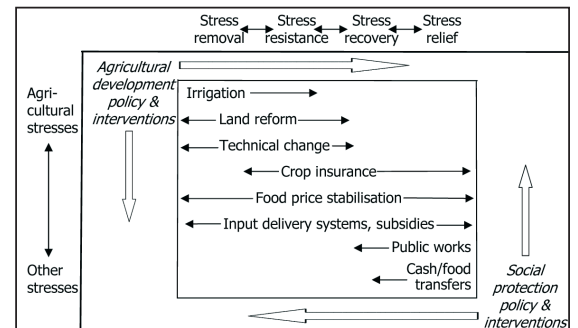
Stress removal
Stress resistance
Stress recovery
Stress relief

Agricultural development policy & interventions

Agricultural stresses

Other stresses

Irrigation

Land reform

Technical change

Crop insurance

Food price stabilisation

Input delivery systems, subsidies

Public works

Cash/food transfers

Social protection policy & interventions